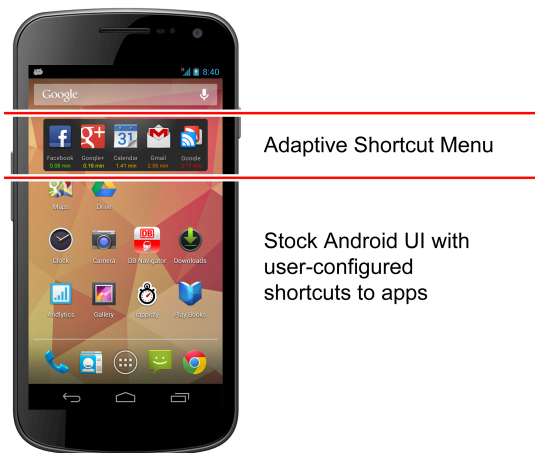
8:40

Google

31

Facebook 0.08 min
Google+ 0.16 min
Calendar 1.41 min
Gmail 2.59 min
Google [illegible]

Adaptive Shortcut Menu

Maps
Drive

Clock
Camera
DB
DB Navigator
Downloads

Analytics
Gallery
appticity
Play Books

Stock Android UI with user-configured shortcuts to apps